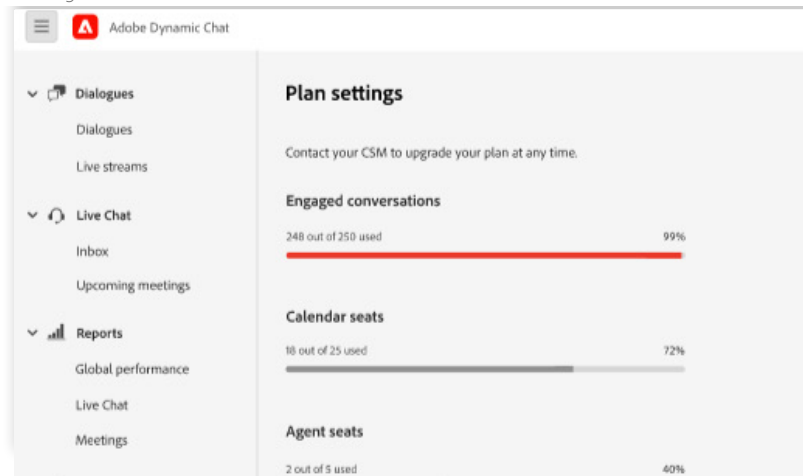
Adobe Dynamic Chat

Dialogues

Dialogues

Live streams

Live Chat

Inbox

Upcoming meetings

Reports

Global performance

Live Chat

Meetings

Plan settings

Contact your CSM to upgrade your plan at any time.

Engaged conversations

248 out of 250 used

99%

Calendar seats

18 out of 25 used

72%

Agent seats

2 out of 5 used

40%